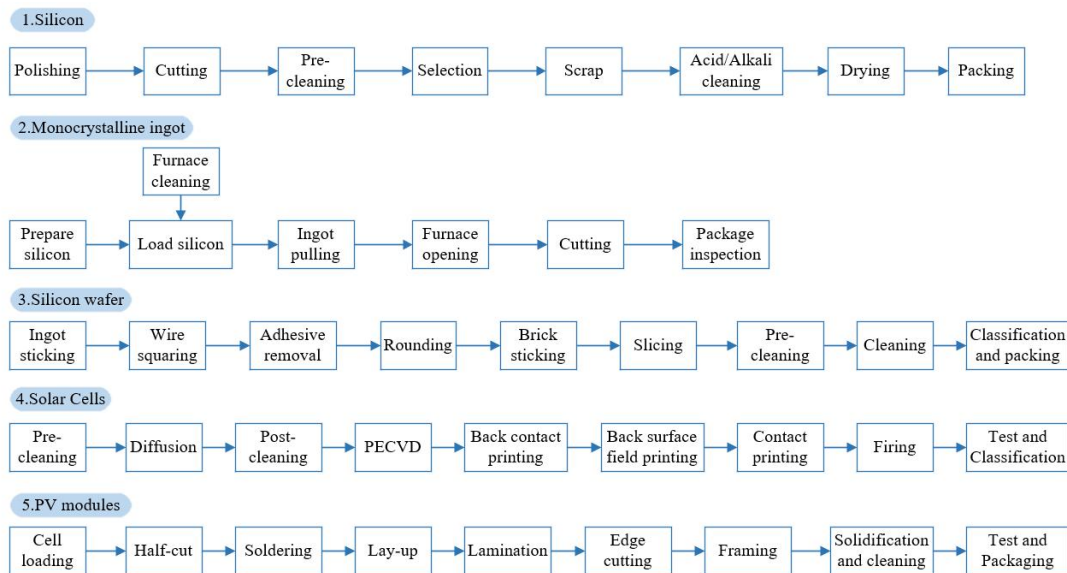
1.Silicon

Polishing

Cutting

Pre-cleaning

Selection

Scrap

Acid/Alkali cleaning

Drying

Packing

2.Monocrystalline ingot

Furnace cleaning

Prepare silicon

Load silicon

Ingot pulling

Furnace opening

Cutting

Package inspection

3.Silicon wafer

Ingot sticking

Wire squaring

Adhesive removal

Rounding

Brick sticking

Slicing

Pre-cleaning

Cleaning

Classification and packing

4.Solar Cells

Pre-cleaning

Diffusion

Post-cleaning

PECVD

Back contact printing

Back surface field printing

Contact printing

Firing

Test and Classification

5.PV modules

Cell loading

Half-cut

Soldering

Lay-up

Lamination

Edge cutting

Framing

Solidification and cleaning

Test and Packaging